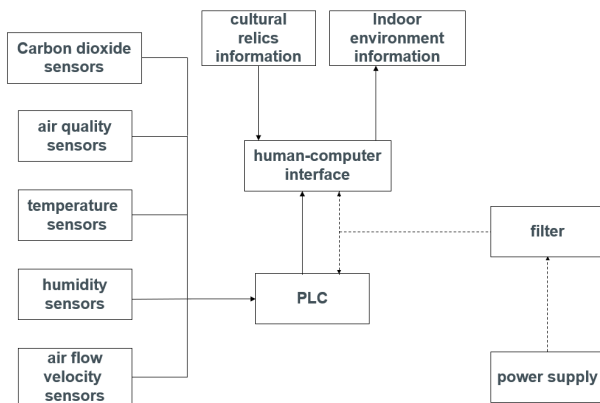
cultural relics information

Indoor environment information

Carbon dioxide sensors

air quality sensors

temperature sensors

humidity sensors

air flow velocity sensors

human-computer interface

PLC

filter

power supply